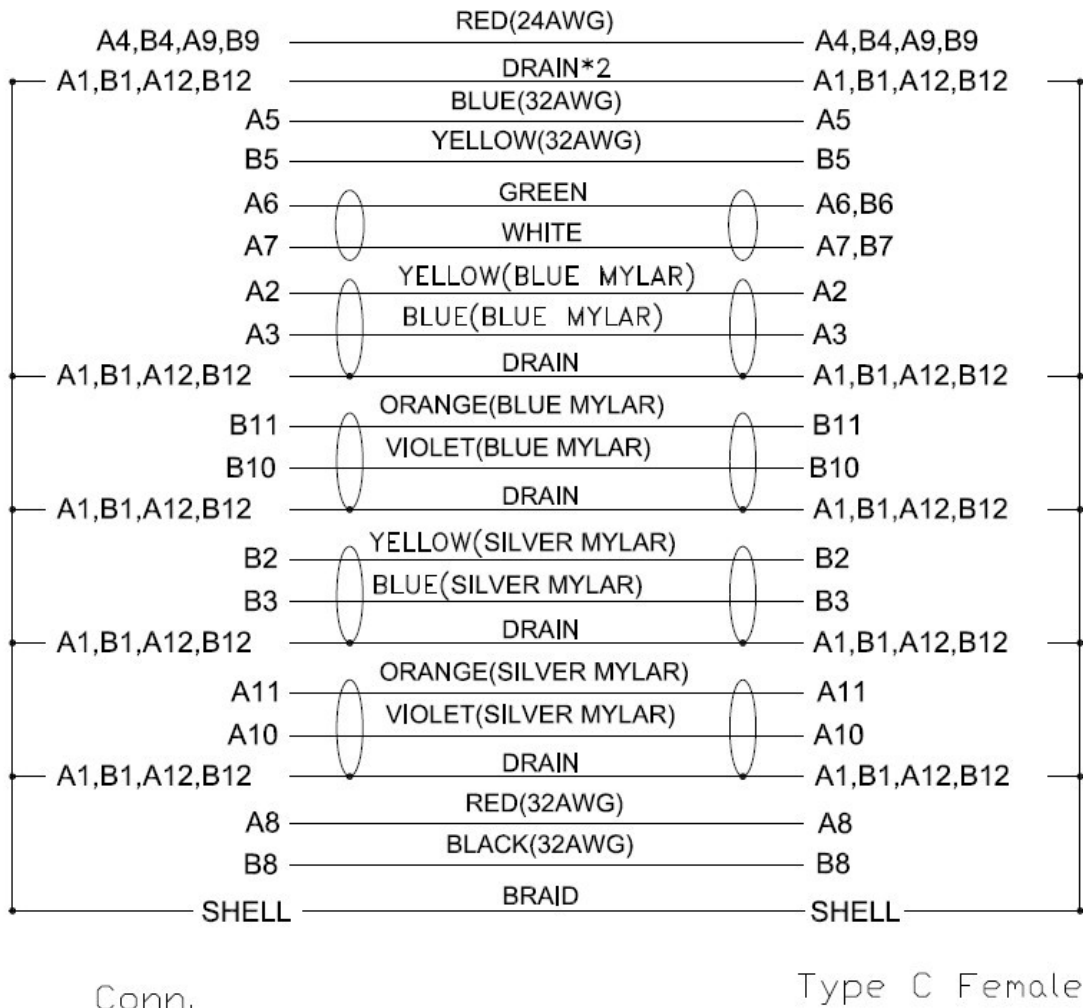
A4,B4,A9,B9 RED(24AWG) A4,B4,A9,B9
A1,B1,A12,B12 DRAIN*2 A1,B1,A12,B12
A5 BLUE(32AWG) A5
B5 YELLOW(32AWG) B5
A6 GREEN A6,B6
A7 WHITE A7,B7
A2 YELLOW(BLUE MYLAR) A2
A3 BLUE(BLUE MYLAR) A3
A1,B1,A12,B12 DRAIN A1,B1,A12,B12
B11 ORANGE(BLUE MYLAR) B11
B10 VIOLET(BLUE MYLAR) B10
A1,B1,A12,B12 DRAIN A1,B1,A12,B12
B2 YELLOW(SILVER MYLAR) B2
B3 BLUE(SILVER MYLAR) B3
A1,B1,A12,B12 DRAIN A1,B1,A12,B12
A11 ORANGE(SILVER MYLAR) A11
A10 VIOLET(SILVER MYLAR) A10
A1,B1,A12,B12 DRAIN A1,B1,A12,B12
A8 RED(32AWG) A8
B8 BLACK(32AWG) B8
SHELL BRAID SHELL

Conn.

Type C Female